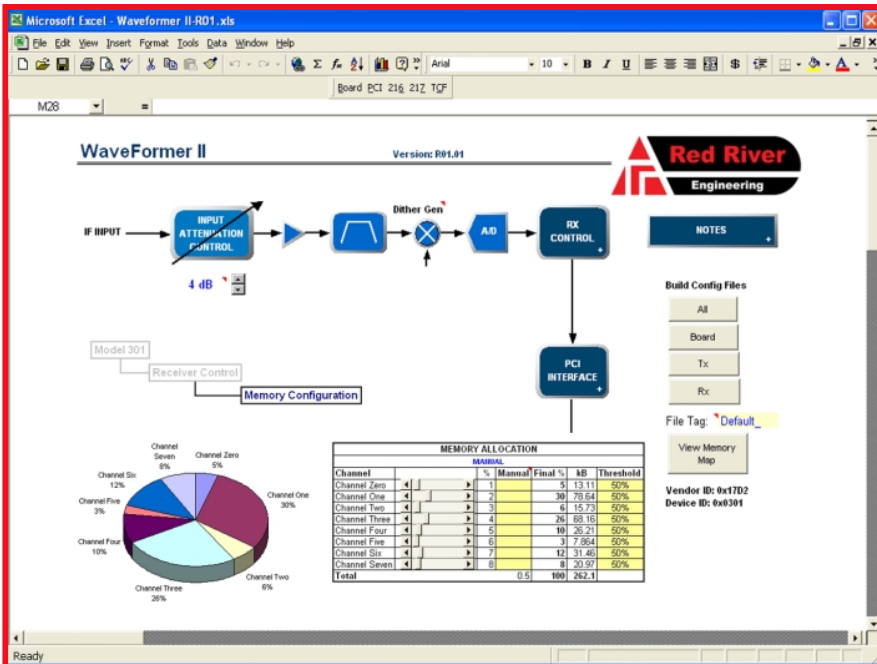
Microsoft Excel - Waveformer II-R01.xls

File Edit View Insert Format Tools Data Window Help

Arial 10 B I U $

Board PCI 216 217 TCF

M28 =

WaveFormer II

Version: R01.01

Red River Engineering

IF INPUT

INPUT ATTENUATION CONTROL

Dither Gen

A/D

RX CONTROL

NOTES

4 dB

Build Config Files

All

Board

Tx

Rx

Model 301

Receiver Control

Memory Configuration

PCI INTERFACE

File Tag: Default_

View Memory Map

Vendor ID: 0x17D2
Device ID: 0x0301

Channel Seven 8%
Channel Zero 5%
Channel Six 12%
Channel One 30%
Channel Five 3%
Channel Four 10%
Channel Two 6%
Channel Three 26%

MEMORY ALLOCATION
MANUAL

| Channel | % | Manual | Final % | kB | Threshold |
|---|---|---|---|---|---|
| Channel Zero | 1 | | 5 | 13.11 | 50% |
| Channel One | 2 | | 30 | 78.64 | 50% |
| Channel Two | 3 | | 6 | 15.73 | 50% |
| Channel Three | 4 | | 26 | 68.16 | 50% |
| Channel Four | 5 | | 10 | 26.21 | 50% |
| Channel Five | 6 | | 3 | 7.864 | 50% |
| Channel Six | 7 | | 12 | 31.46 | 50% |
| Channel Seven | 8 | | 8 | 20.97 | 50% |
| Total | | 0.5 | 100 | 262.1 | |

Ready